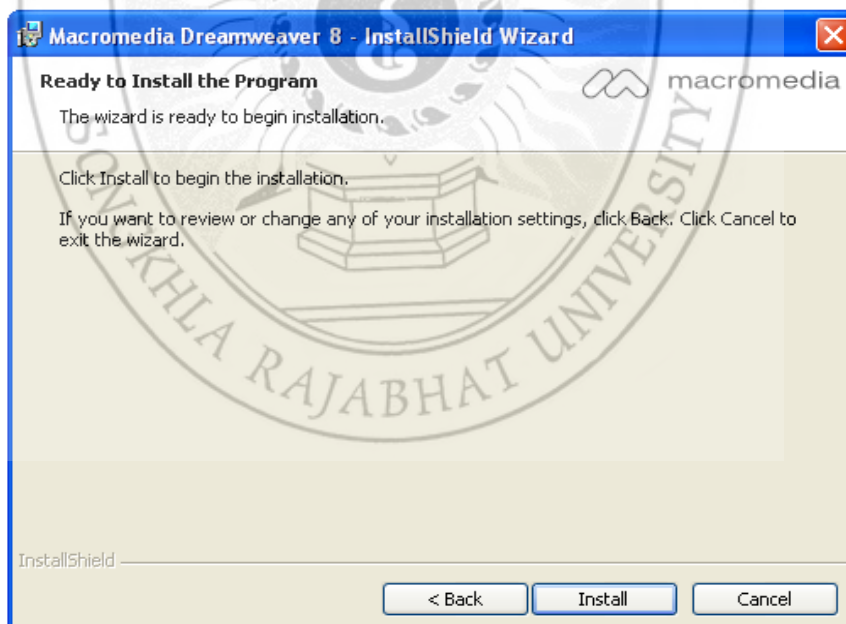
Macromedia Dreamweaver 8 - InstallShield Wizard

Ready to Install the Program

The wizard is ready to begin installation.

macromedia

Click Install to begin the installation.

If you want to review or change any of your installation settings, click Back. Click Cancel to exit the wizard.

KHLA RAJABHAT UNIVERSITY

InstallShield

< Back

Install

Cancel